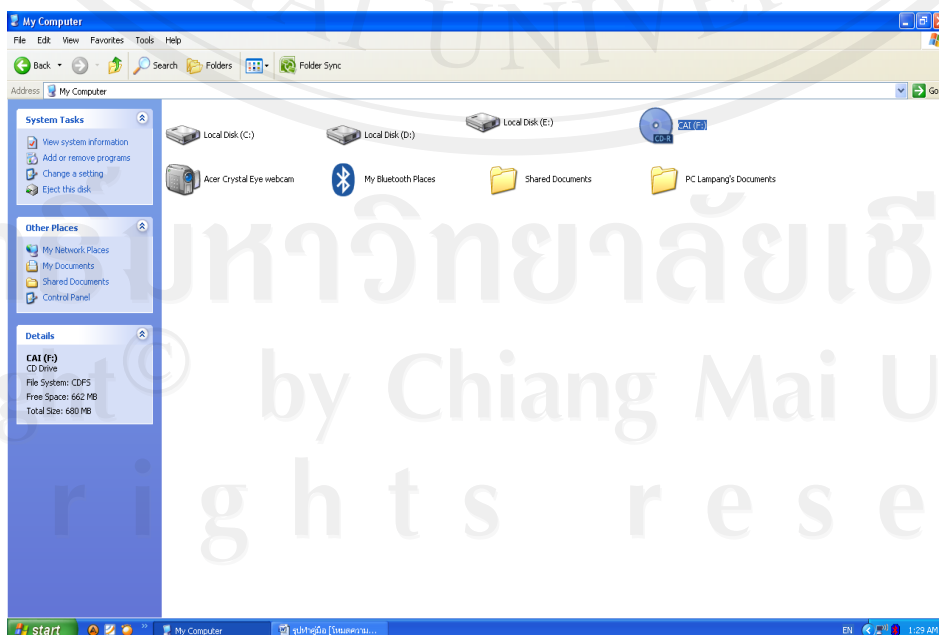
My Computer

File Edit View Favorites Tools Help

Back Search Folders Folder Sync

Address My Computer

Go

System Tasks

View system information
Add or remove programs
Change a setting
Eject this disk

Other Places

My Network Places
My Documents
Shared Documents
Control Panel

Details

CAI (F:)
CD Drive
File System: CDFS
Free Space: 662 MB
Total Size: 680 MB

Local Disk (C:)
Local Disk (D:)
Local Disk (E:)
CAI (F:)
CD-R
Acer Crystal Eye webcam
My Bluetooth Places
Shared Documents
PC Lampang's Documents

UNIV
มหาวิทยาลัยเชี
ght © by Chiang Mai U
r i g h t s r e s e

start
My Computer
รูปทำคู่มือ [โหมดความ...
EN
1:29 AM